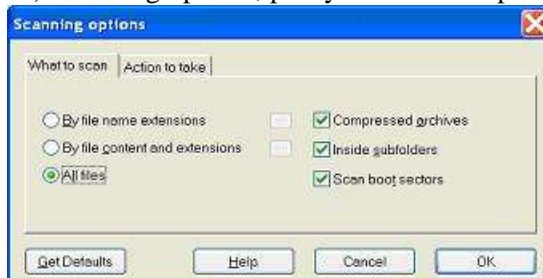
Scanning options

What to scan | Action to take

By file name extensions
By file content and extensions
All files

Compressed archives
Inside subfolders
Scan boot sectors

Get Defaults | Help | Cancel | OK